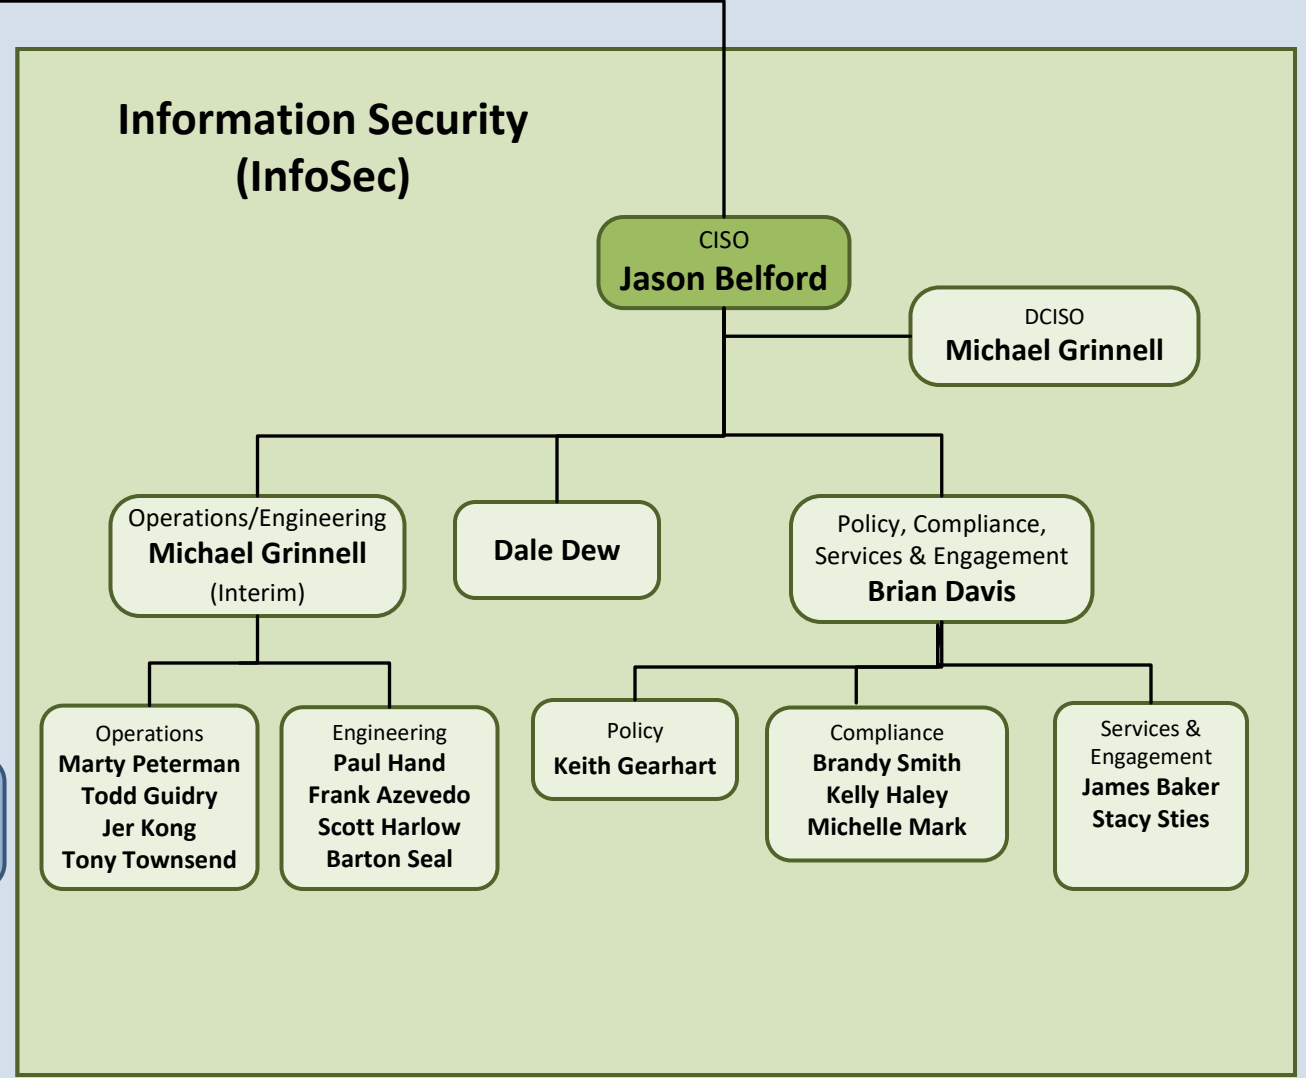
Information Security
(InfoSec)

CISO
Jason Belford

DCISO
Michael Grinnell

Operations/Engineering
Michael Grinnell
(Interim)

Dale Dew

Policy, Compliance, Services & Engagement
Brian Davis

Operations
Marty Peterman
Todd Guidry
Jer Kong
Tony Townsend

Engineering
Paul Hand
Frank Azevedo
Scott Harlow
Barton Seal

Policy
Keith Gearhart

Compliance
Brandy Smith
Kelly Haley
Michelle Mark

Services & Engagement
James Baker
Stacy Sties